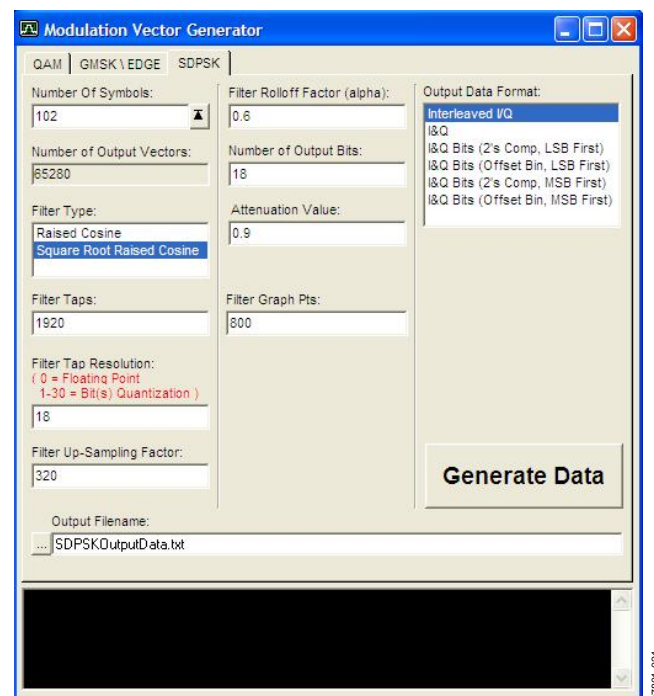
Modulation Vector Generator

QAM | GMSK \ EDGE | SDPSK

Number Of Symbols:
102

Number of Output Vectors:
65280

Filter Type:
Raised Cosine
Square Root Raised Cosine

Filter Taps:
1920

Filter Tap Resolution:
( 0 = Floating Point
1-30 = Bit(s) Quantization )
18

Filter Up-Sampling Factor:
320

Filter Rolloff Factor (alpha):
0.6

Number of Output Bits:
18

Attenuation Value:
0.9

Filter Graph Pts:
800

Output Data Format:
Interleaved I/Q
I&Q
I&Q Bits (2's Comp, LSB First)
I&Q Bits (Offset Bin, LSB First)
I&Q Bits (2's Comp, MSB First)
I&Q Bits (Offset Bin, MSB First)

Generate Data

Output Filename:
...
SDPSKOutputData.txt